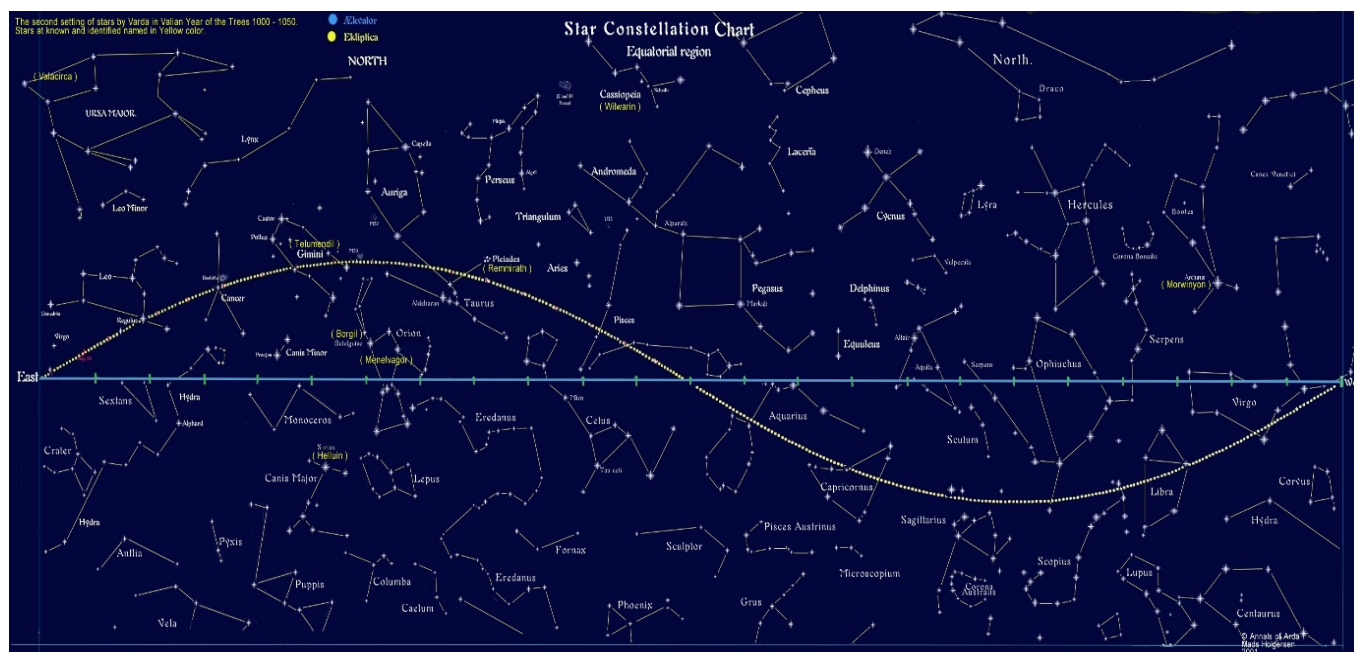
The second setting of stars by Varda in Valian Year of the Trees 1000 - 1050.
Stars at known and identified named in Yellow color.

Ækvator
Ekliptica

Star Constellation Chart
Equatorial region

NORTH
North.

( Valacirca )
URSA MAJOR
Lynx
Leo Minor
Cassiopeia
( Wilwarin )
Cepheus
Draco
Lacerta
Deneb
Cygnus
Lyra
Hercules
Corona Borealis
Bootes
Canes Venatici
Perseus
Algol
Mirfak
Capella
Auriga
Andromeda
Alpheratz
Triangulum
Aries
Castor
Pollux
( Telumendil )
Gimini
Pleiades
( Remmirath )
Leo
Regulus
Denebola
Virgo
Cancer
Aldebaran
Taurus
Pisces
Pegasus
Markab
Delphinus
Vulpecula
Arcturus
( Morwinyon )
Serpens
( Borgil )
Betelgeuse
Orion
( Menelvagor )
Procyon
Canis Minor
Equuleus
Altair
Aquila
Serpens
Ophiuchus
East
W
Sextans
Hydra
Alphard
Monoceros
Eridanus
Mira
Cetus
Aquarius
Scutum
Virgo
Crater
Sirius
( Helluin )
Canis Major
Lepus
Tau ceti
Capricornus
Libra
Corvus
Hydra
Pyxis
Antlia
Fornax
Sculptor
Pisces Austrinus
Sagittarius
Scorpius
Hydra
Puppis
Columba
Eridanus
Microscopium
Corona Australis
Lupus
Vela
Caelum
Phoenix
Grus
Centaurus
© Annals of Arda
Mads Holgersen
2001